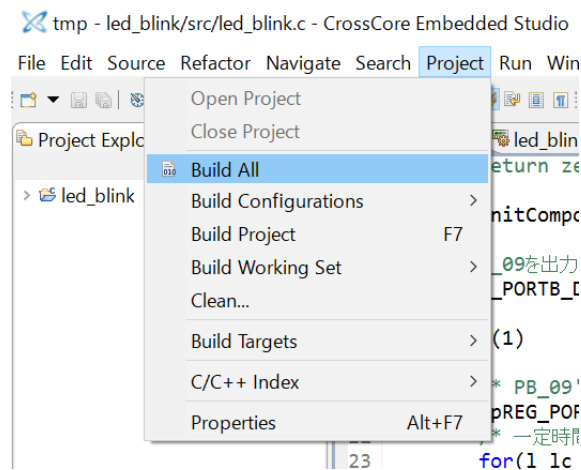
tmp - led_blink/src/led_blink.c - CrossCore Embedded Studio

File Edit Source Refactor Navigate Search Project Run Win

Project Explo

led_blink

Open Project
Close Project
Build All
Build Configurations
Build Project F7
Build Working Set
Clean...
Build Targets
C/C++ Index
Properties Alt+F7

led_blin
return ze

nitCompo

_09を出力
_PORTB_D

(1)

* PB_09
pREG_POR
* 一定時間
23
for(l lc